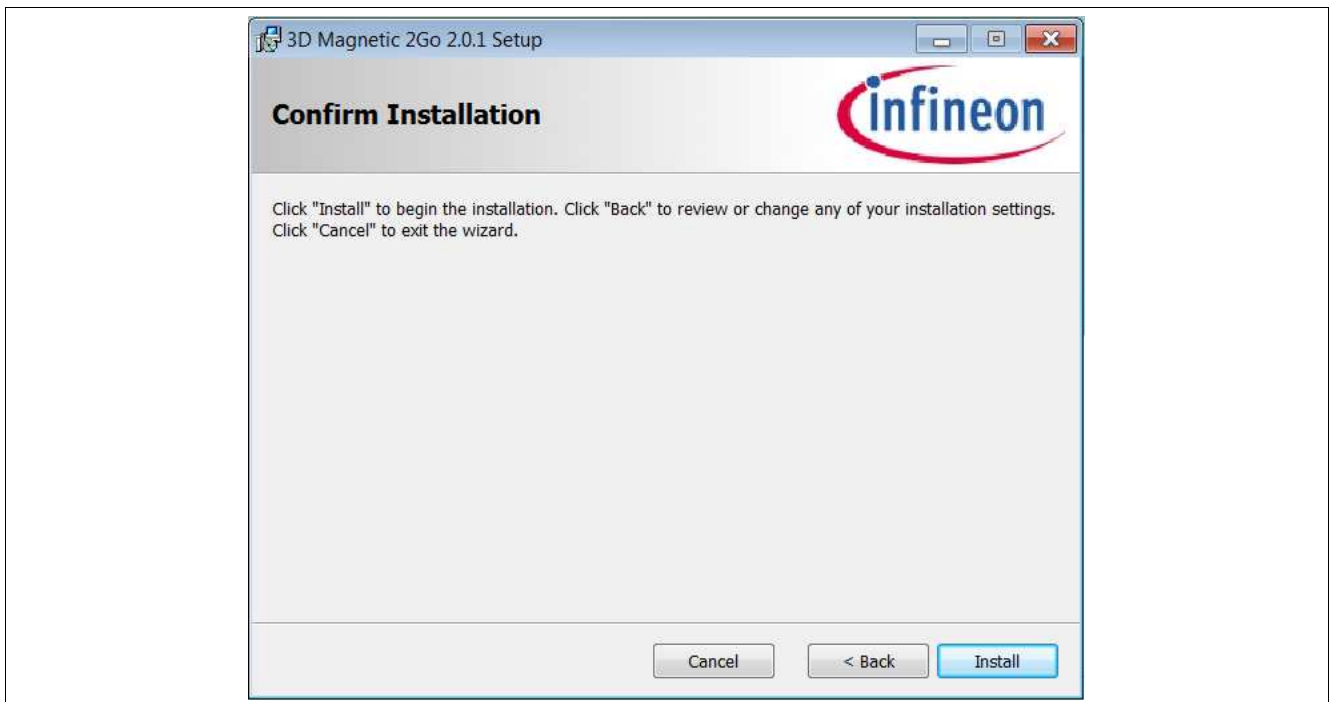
3D Magnetic 2Go 2.0.1 Setup

Confirm Installation

infineon

Click "Install" to begin the installation. Click "Back" to review or change any of your installation settings. Click "Cancel" to exit the wizard.

Cancel

< Back

Install